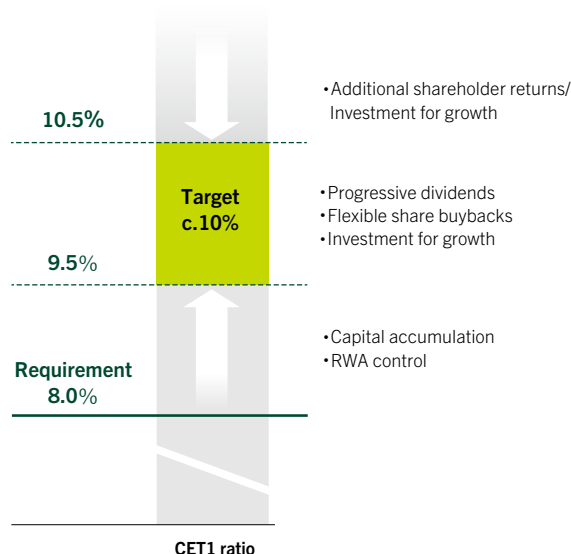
10.5%

•Additional shareholder returns/ Investment for growth

Target c.10%

•Progressive dividends
•Flexible share buybacks
•Investment for growth

9.5%

•Capital accumulation
•RWA control

Requirement 8.0%

CET1 ratio